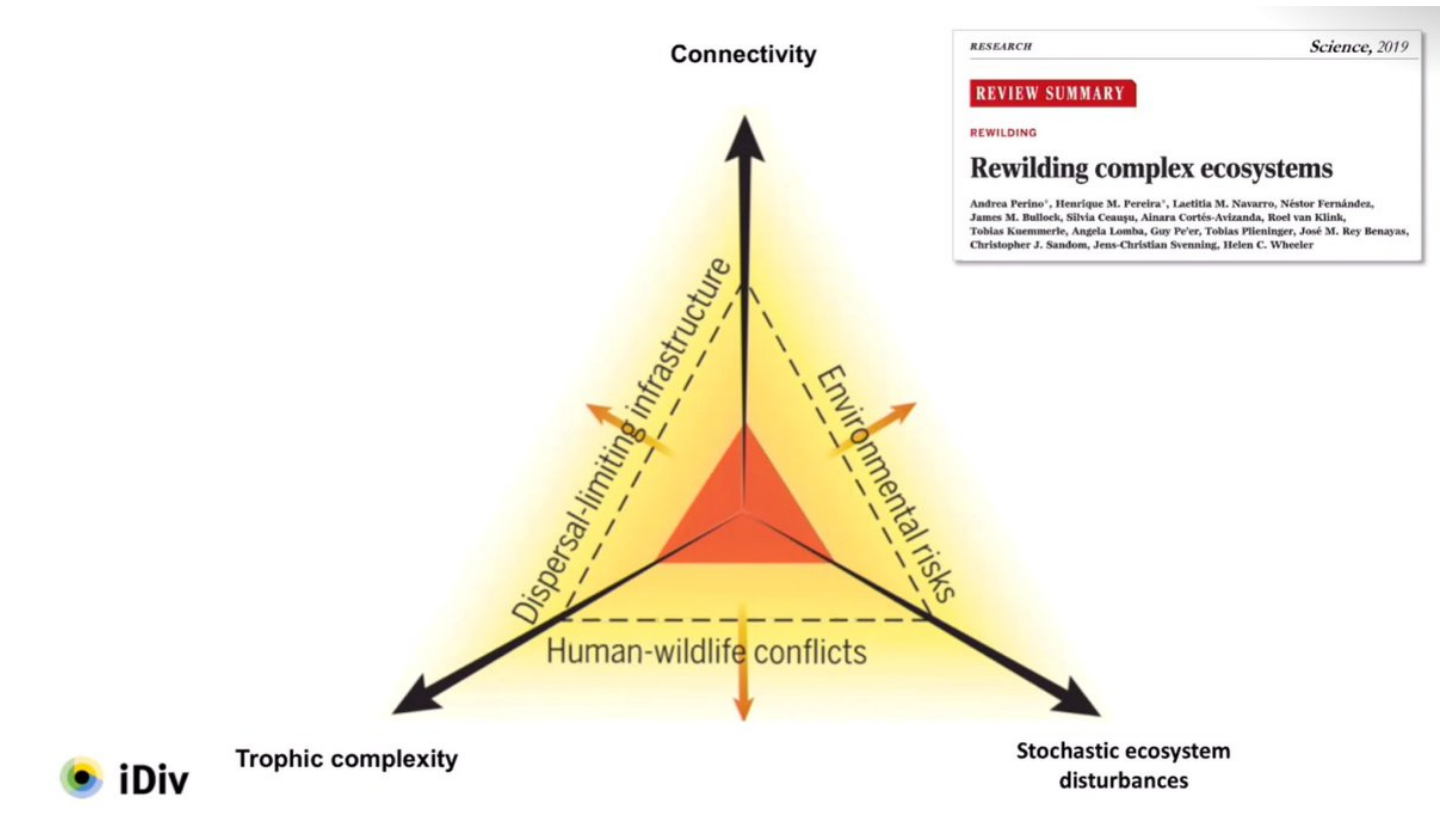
Connectivity

RESEARCH

Science, 2019

REVIEW SUMMARY

REWILDING

Rewilding complex ecosystems

Andrea Perino*, Henrique M. Pereira*, Laetitia M. Navarro, Néstor Fernández, James M. Bullock, Silvia Ceauşu, Ainara Cortés-Avizanda, Roel van Klink, Tobias Kuemmerle, Angela Lomba, Guy Pe'er, Tobias Plieninger, José M. Rey Benayas, Christopher J. Sandom, Jens-Christian Svenning, Helen C. Wheeler

Dispersal-limiting infrastructure

Environmental risks

Human-wildlife conflicts

iDiv

Trophic complexity

Stochastic ecosystem disturbances